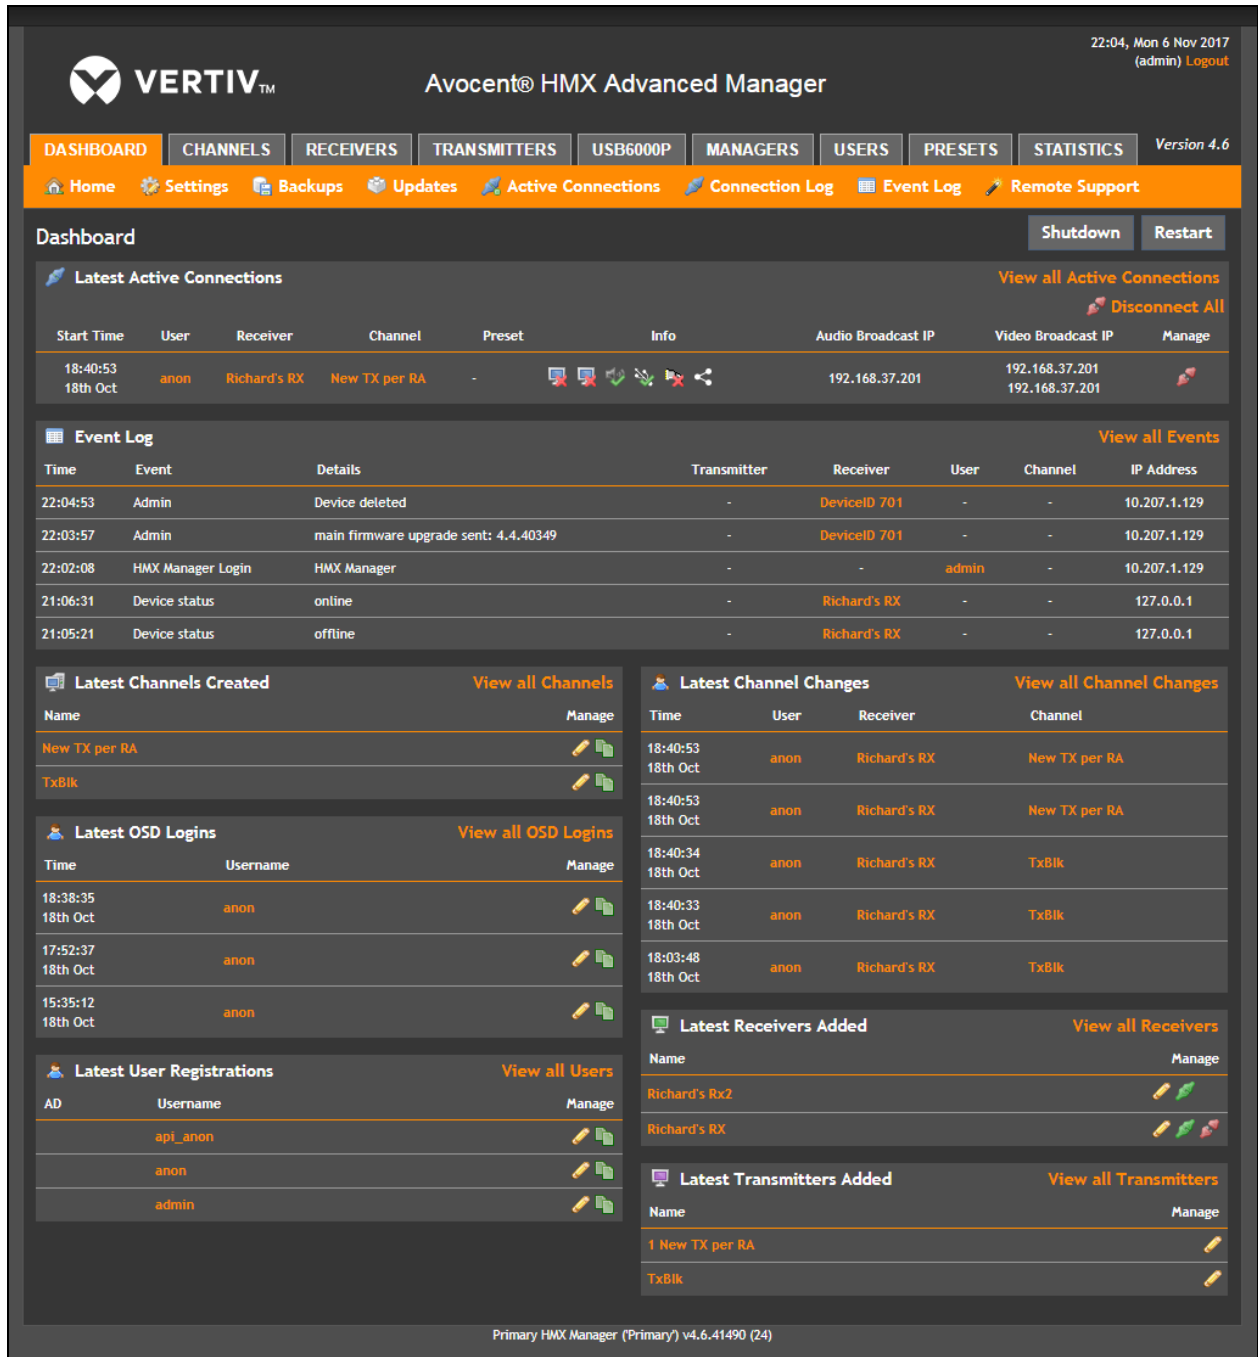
VERTIV™

Avocent® HMX Advanced Manager

22:04, Mon 6 Nov 2017
(admin) Logout

DASHBOARD | CHANNELS | RECEIVERS | TRANSMITTERS | USB6000P | MANAGERS | USERS | PRESETS | STATISTICS

Version 4.6

Home | Settings | Backups | Updates | Active Connections | Connection Log | Event Log | Remote Support

Dashboard

Shutdown | Restart

Latest Active Connections

View all Active Connections
Disconnect All

| Start Time | User | Receiver | Channel | Preset | Info | Audio Broadcast IP | Video Broadcast IP | Manage |
|---|---|---|---|---|---|---|---|---|
| 18:40:53 18th Oct | anon | Richard's RX | New TX per RA | - | | 192.168.37.201 | 192.168.37.201 192.168.37.201 | |

Event Log

View all Events

| Time | Event | Details | Transmitter | Receiver | User | Channel | IP Address |
|---|---|---|---|---|---|---|---|
| 22:04:53 | Admin | Device deleted | - | DeviceID 701 | - | - | 10.207.1.129 |
| 22:03:57 | Admin | main firmware upgrade sent: 4.4.40349 | - | DeviceID 701 | - | - | 10.207.1.129 |
| 22:02:08 | HMX Manager Login | HMX Manager | - | - | admin | - | 10.207.1.129 |
| 21:06:31 | Device status | online | - | Richard's RX | - | - | 127.0.0.1 |
| 21:05:21 | Device status | offline | - | Richard's RX | - | - | 127.0.0.1 |

Latest Channels Created

View all Channels

| Name | Manage |
|---|---|
| New TX per RA | |
| TxBlk | |

Latest OSD Logins

View all OSD Logins

| Time | Username | Manage |
|---|---|---|
| 18:38:35 18th Oct | anon | |
| 17:52:37 18th Oct | anon | |
| 15:35:12 18th Oct | anon | |

Latest User Registrations

View all Users

| AD | Username | Manage |
|---|---|---|
| | api_anon | |
| | anon | |
| | admin | |

Latest Channel Changes

View all Channel Changes

| Time | User | Receiver | Channel |
|---|---|---|---|
| 18:40:53 18th Oct | anon | Richard's RX | New TX per RA |
| 18:40:53 18th Oct | anon | Richard's RX | New TX per RA |
| 18:40:34 18th Oct | anon | Richard's RX | TxBlk |
| 18:40:33 18th Oct | anon | Richard's RX | TxBlk |
| 18:03:48 18th Oct | anon | Richard's RX | TxBlk |

Latest Receivers Added

View all Receivers

| Name | Manage |
|---|---|
| Richard's Rx2 | |
| Richard's RX | |

Latest Transmitters Added

View all Transmitters

| Name | Manage |
|---|---|
| 1 New TX per RA | |
| TxBlk | |

Primary HMX Manager (Primary) v4.6.41490 (24)